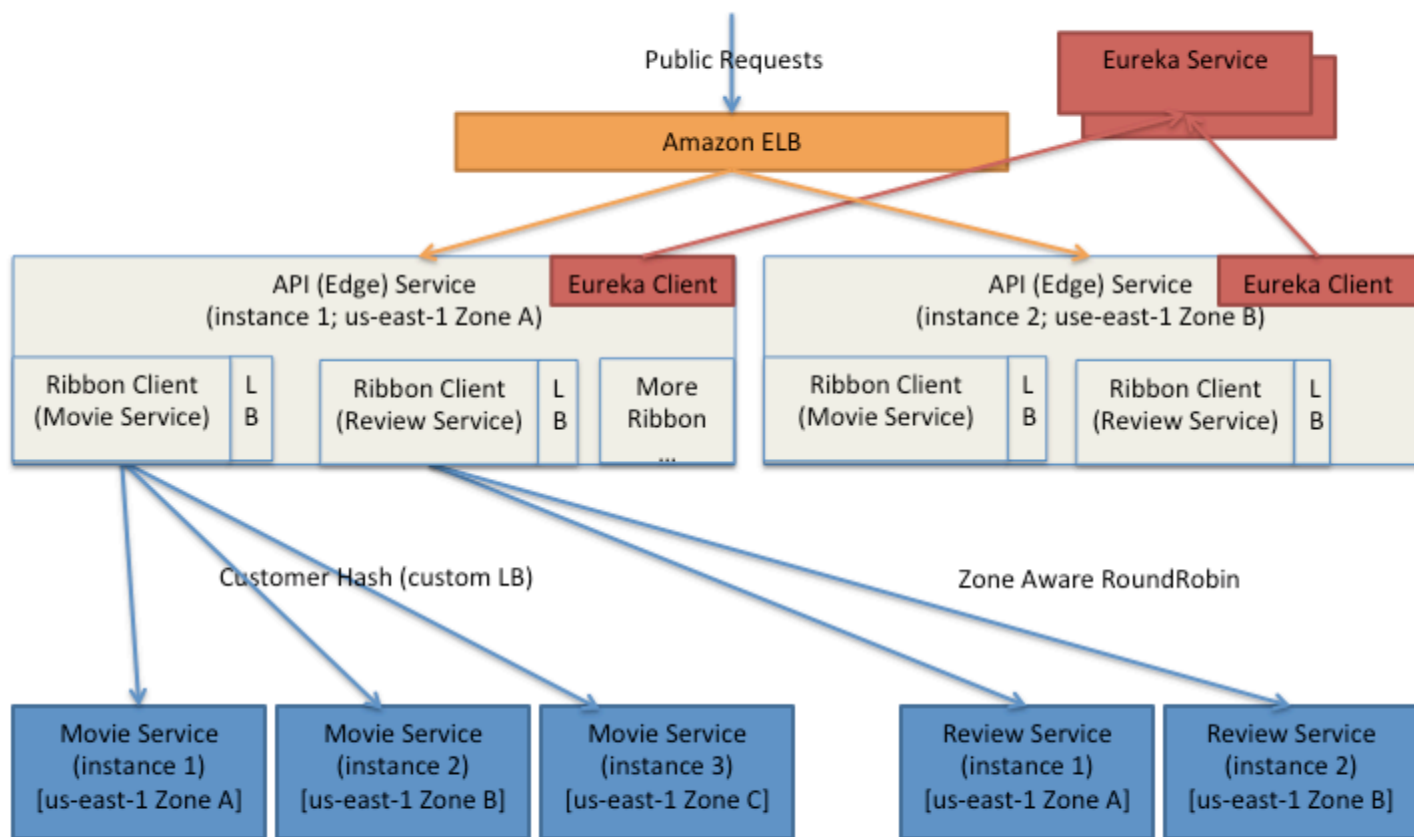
Public Requests

Eureka Service

Amazon ELB

API (Edge) Service
(instance 1; us-east-1 Zone A)

Eureka Client

API (Edge) Service
(instance 2; use-east-1 Zone B)

Eureka Client

Ribbon Client
(Movie Service)

L
B

Ribbon Client
(Review Service)

L
B

More
Ribbon
...

Ribbon Client
(Movie Service)

L
B

Ribbon Client
(Review Service)

L
B

Customer Hash (custom LB)

Zone Aware RoundRobin

Movie Service
(instance 1)
[us-east-1 Zone A]

Movie Service
(instance 2)
[us-east-1 Zone B]

Movie Service
(instance 3)
[us-east-1 Zone C]

Review Service
(instance 1)
[us-east-1 Zone A]

Review Service
(instance 2)
[us-east-1 Zone B]